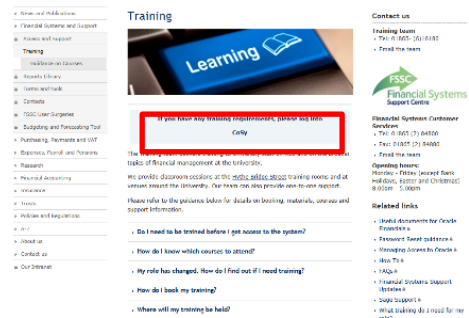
News and Publications
Financial Systems and Support
Access and support
Training
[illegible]
Reports library
Forms and tools
Contacts
FSSC User Surgeries
Budgeting and Forecasting Tool
Purchasing, Payments and VAT
Expenses, Payroll and Pensions
Research
Financial Accounting
Insurance
Trusts
Policies and Regulations
A-Z
About us
Contact us
Our Intranet

Training

Learning

If you have any training requirements, please add into
CoSy

The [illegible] topics of financial management at the University.

We provide classroom sessions at the Hythe Bridge Street training rooms and at venues around the University. Our team can also provide one-to-one support.

Please refer to the guidance below for details on booking, materials, courses and support information.

Do I need to be trained before I get access to the system?
How do I know which courses to attend?
My role has changed. How do I find out if I need training?
How do I book my training?
Where will my training be held?

Contact us

Training team
Tel: 01865 (6)16835
Email the team

FSSC
Financial Systems
Support Centre

Financial Systems Customer Services
Tel: 01865 (2)84800
Fax: 01865 (2)84800
Email the team

Opening hours:
Monday - Friday (except Bank Holidays, Easter and Christmas) 8.30am - 5pm

Related links

Useful documents for Oracle Financials
Password Reset guidance
Managing Access to Oracle
How To
FAQs
Financial Systems Support Updates
Sage Support
What training do I need for my role?